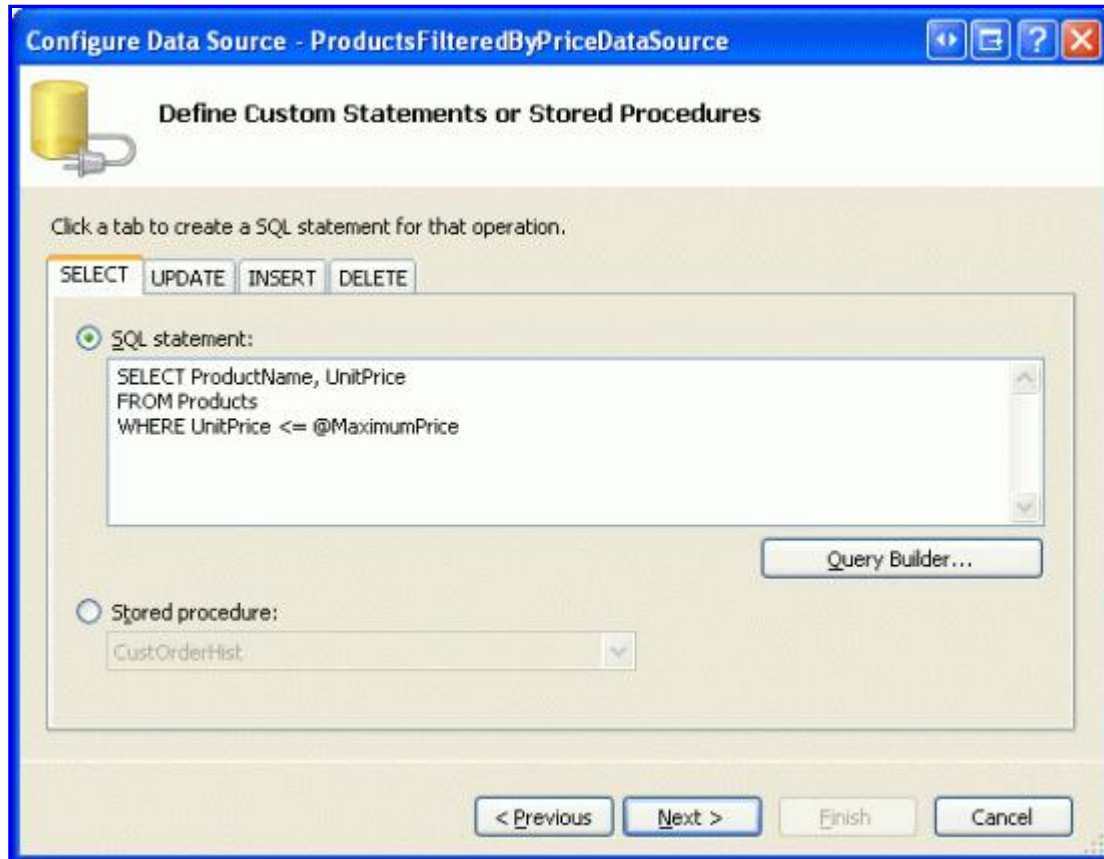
Configure Data Source - ProductsFilteredByPriceDataSource

Define Custom Statements or Stored Procedures

Click a tab to create a SQL statement for that operation.

SELECT | UPDATE | INSERT | DELETE

SQL statement:

SELECT ProductName, UnitPrice
FROM Products
WHERE UnitPrice <= @MaximumPrice

Query Builder...

Stored procedure:

CustOrderHist

< Previous | Next > | Finish | Cancel